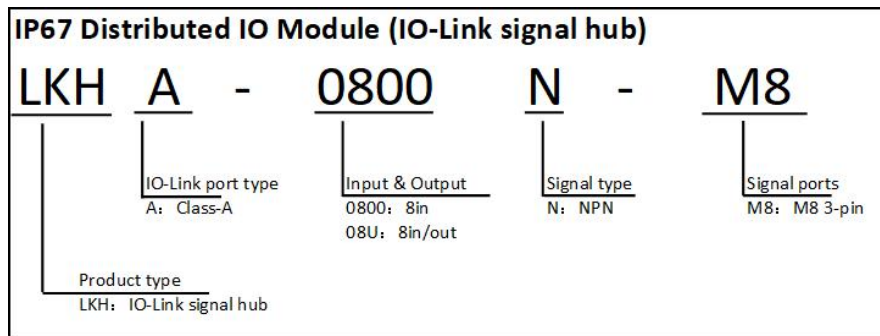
IP67 Distributed IO Module (IO-Link signal hub)

LKH A - 0800 N - M8

IO-Link port type
A: Class-A

Input & Output
0800: 8in
08U: 8in/out

Signal type
N: NPN

Signal ports
M8: M8 3-pin

Product type
LKH: IO-Link signal hub